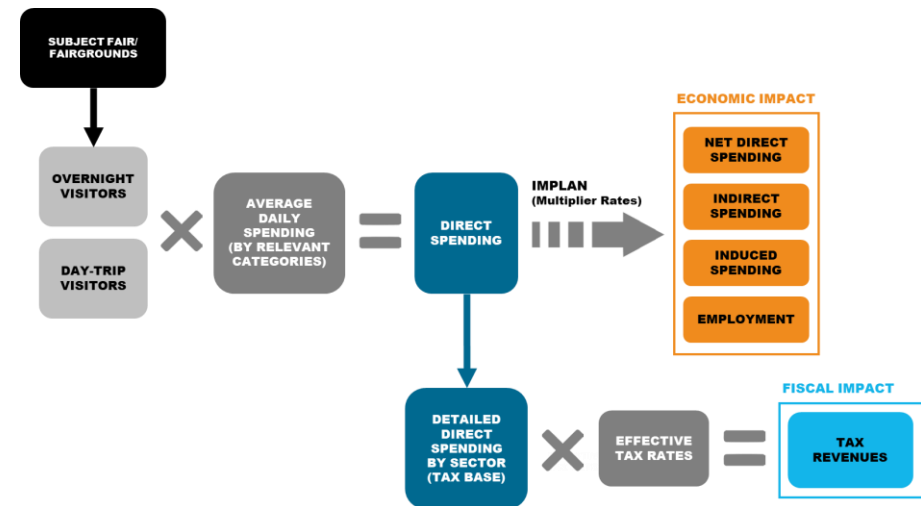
SUBJECT FAIR/ FAIRGROUNDS

OVERNIGHT VISITORS

DAY-TRIP VISITORS

AVERAGE DAILY SPENDING (BY RELEVANT CATEGORIES)

DIRECT SPENDING

IMPLAN
(Multiplier Rates)

ECONOMIC IMPACT

NET DIRECT SPENDING

INDIRECT SPENDING

INDUCED SPENDING

EMPLOYMENT

DETAILED DIRECT SPENDING BY SECTOR (TAX BASE)

EFFECTIVE TAX RATES

FISCAL IMPACT

TAX REVENUES